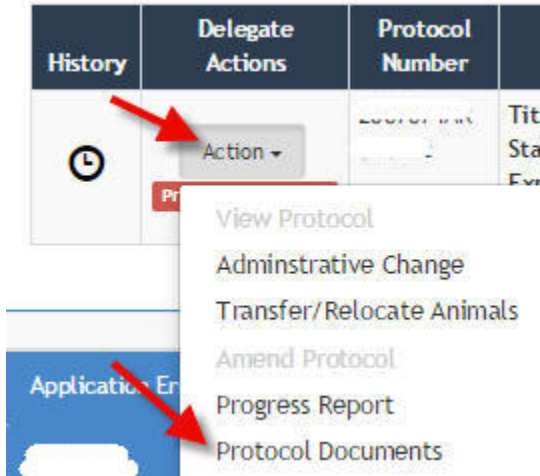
| History | Delegate Actions | Protocol Number | |
|---|---|---|---|
| | Action ▾ Pr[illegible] | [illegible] | Tit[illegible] Sta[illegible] Ex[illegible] |

View Protocol
Adminstrative Change
Transfer/Relocate Animals
Amend Protocol
Progress Report
Protocol Documents

Applicatio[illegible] E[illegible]